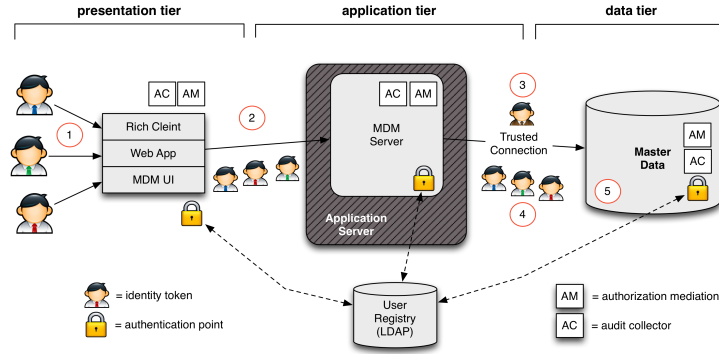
presentation tier

application tier

data tier

1

AC AM

Rich Cleint

Web App

MDM UI

2

AC AM

MDM Server

Application Server

3

Trusted Connection

4

Master Data

AM

AC

5

User Registry (LDAP)

= identity token

= authentication point

AM = authorization mediation

AC = audit collector